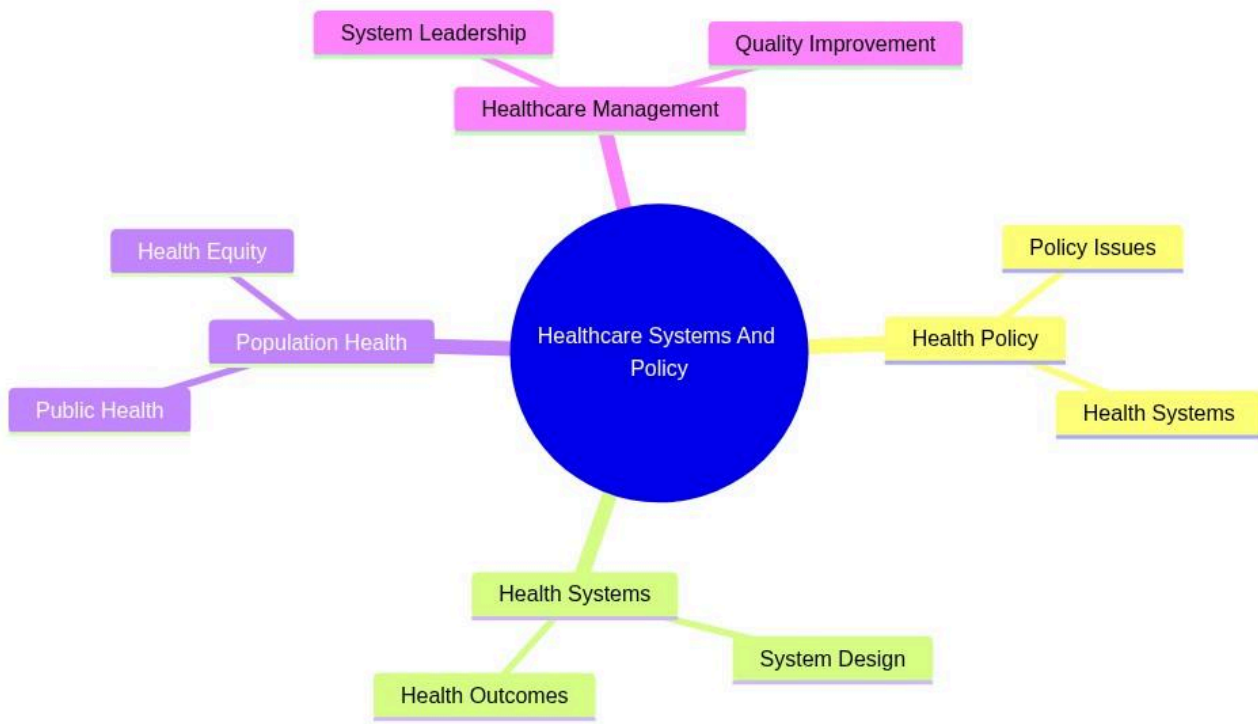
Healthcare Systems And Policy

Healthcare Management

System Leadership

Quality Improvement

Health Policy

Policy Issues

Health Systems

Health Systems

System Design

Health Outcomes

Population Health

Health Equity

Public Health